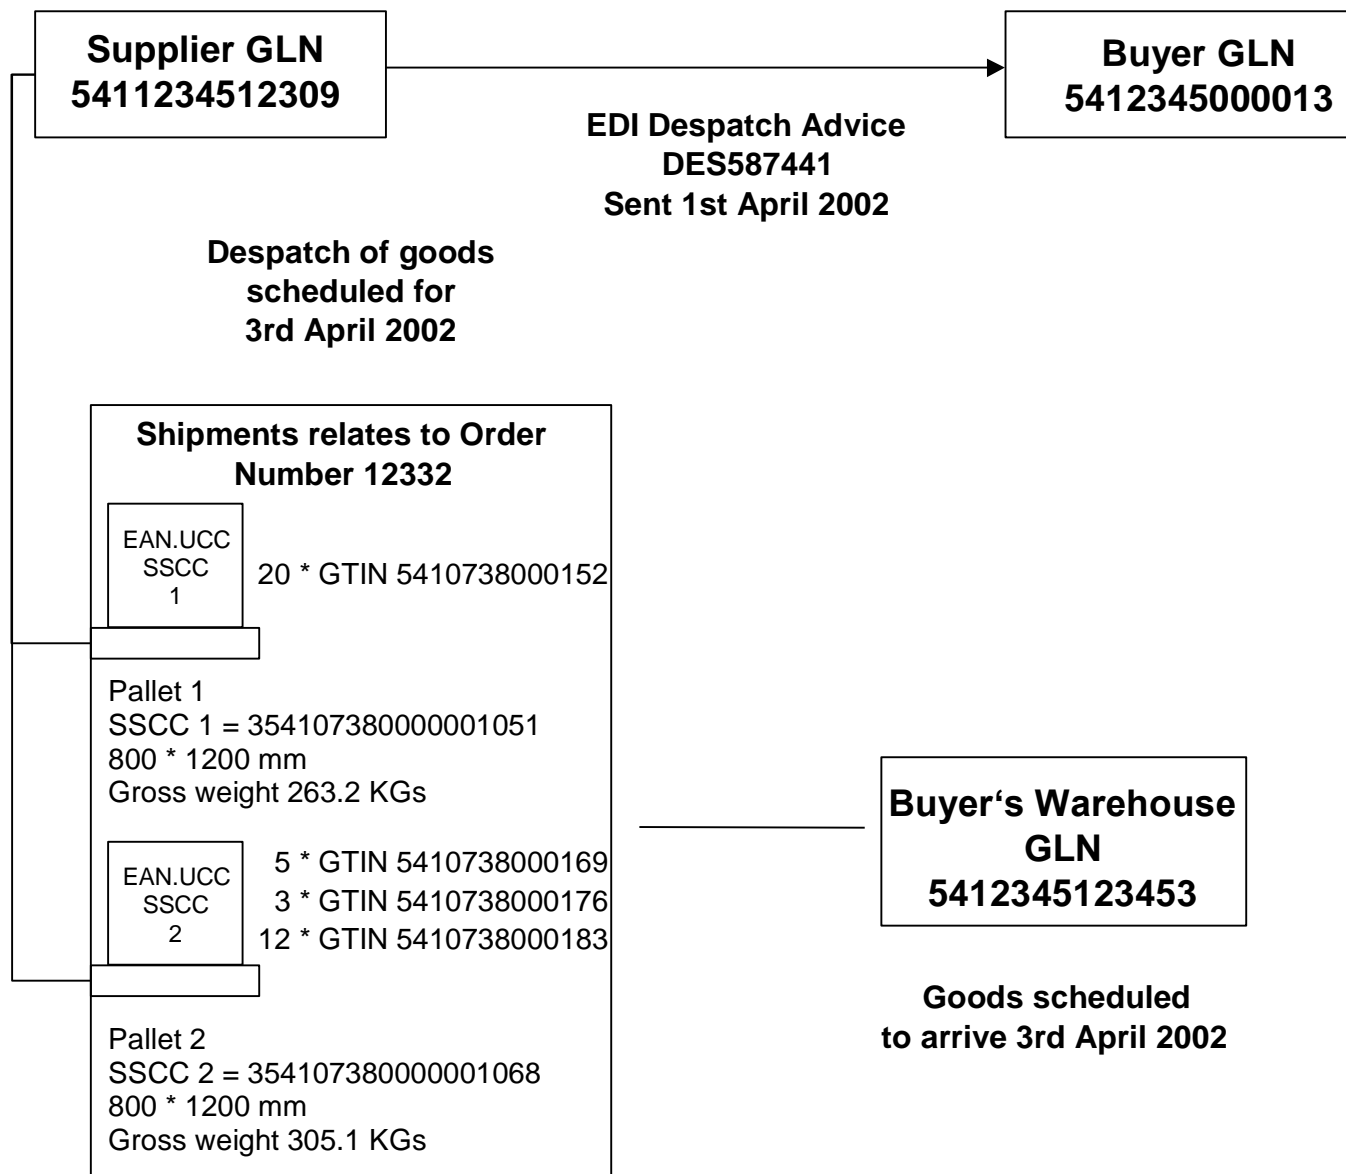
Supplier GLN
5411234512309

Buyer GLN
5412345000013

EDI Despatch Advice
DES587441
Sent 1st April 2002

Despatch of goods scheduled for 3rd April 2002

Shipments relates to Order Number 12332

EAN.UCC
SSCC
1

20 * GTIN 5410738000152

Pallet 1
SSCC 1 = 354107380000001051
800 * 1200 mm
Gross weight 263.2 KGs

EAN.UCC
SSCC
2

5 * GTIN 5410738000169
3 * GTIN 5410738000176
12 * GTIN 5410738000183

Pallet 2
SSCC 2 = 354107380000001068
800 * 1200 mm
Gross weight 305.1 KGs

Buyer‘s Warehouse
GLN
5412345123453

Goods scheduled to arrive 3rd April 2002